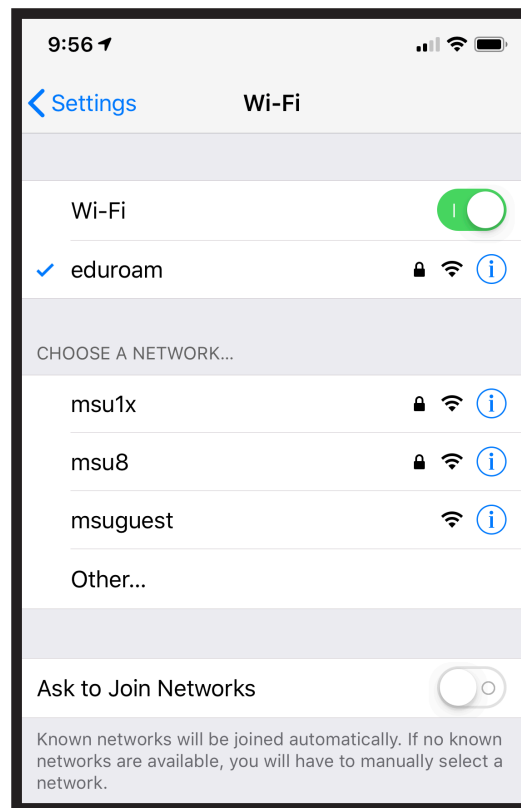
9:56

Settings Wi-Fi

Wi-Fi

eduroam

CHOOSE A NETWORK...

msu1x

msu8

msuguest

Other...

Ask to Join Networks

Known networks will be joined automatically. If no known networks are available, you will have to manually select a network.